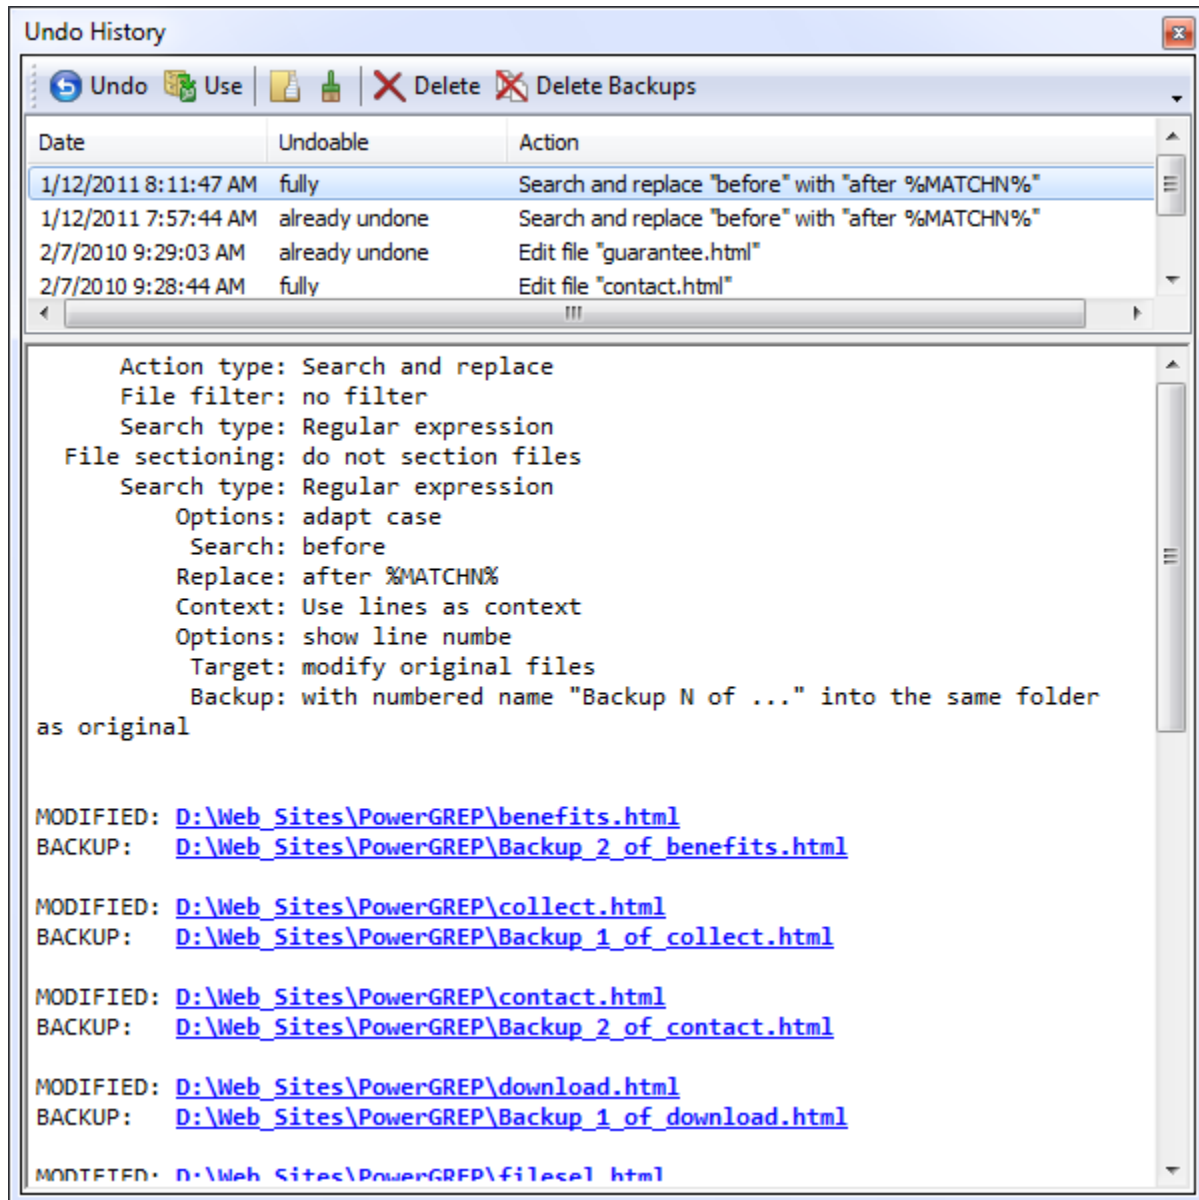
Undo History

Undo Use Delete Delete Backups

| Date | Undoable | Action |
|---|---|---|
| 1/12/2011 8:11:47 AM | fully | Search and replace "before" with "after %MATCHN%" |
| 1/12/2011 7:57:44 AM | already undone | Search and replace "before" with "after %MATCHN%" |
| 2/7/2010 9:29:03 AM | already undone | Edit file "guarantee.html" |
| 2/7/2010 9:28:44 AM | fully | Edit file "contact.html" |

Action type: Search and replace
File filter: no filter
Search type: Regular expression
File sectioning: do not section files
Search type: Regular expression
Options: adapt case
Search: before
Replace: after %MATCHN%
Context: Use lines as context
Options: show line numbe
Target: modify original files
Backup: with numbered name "Backup N of ..." into the same folder as original

MODIFIED: D:\Web_Sites\PowerGREP\benefits.html
BACKUP: D:\Web_Sites\PowerGREP\Backup_2_of_benefits.html

MODIFIED: D:\Web_Sites\PowerGREP\collect.html
BACKUP: D:\Web_Sites\PowerGREP\Backup_1_of_collect.html

MODIFIED: D:\Web_Sites\PowerGREP\contact.html
BACKUP: D:\Web_Sites\PowerGREP\Backup_2_of_contact.html

MODIFIED: D:\Web_Sites\PowerGREP\download.html
BACKUP: D:\Web_Sites\PowerGREP\Backup_1_of_download.html

MODIFIED: D:\Web_Sites\PowerGREP\filesel.html